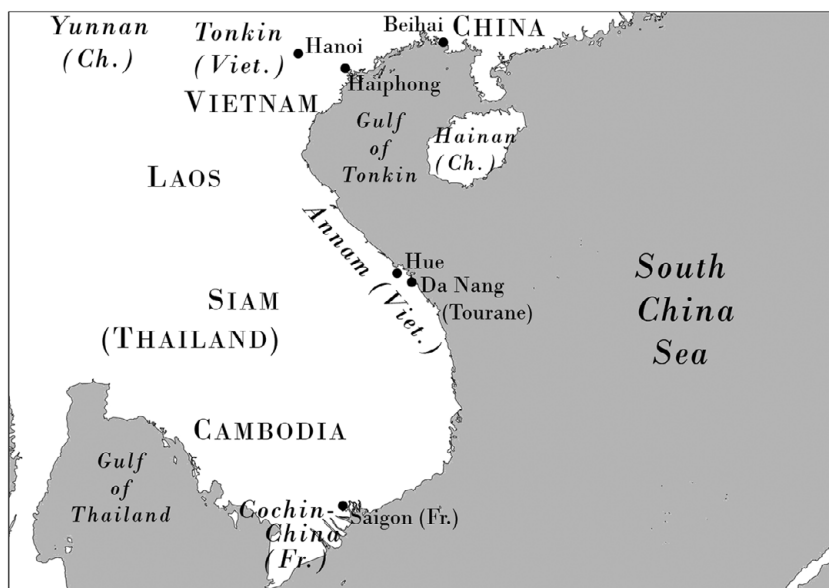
Yunnan (Ch.)

Tonkin (Viet.)

Hanoi

Beihai

CHINA

Haiphong

VIETNAM

Gulf of Tonkin

Hainan (Ch.)

LAOS

Annam (Viet.)

Hue

Da Nang (Tourane)

South China Sea

SIAM (THAILAND)

CAMBODIA

Gulf of Thailand

Cochin-China (Fr.)

Saigon (Fr.)